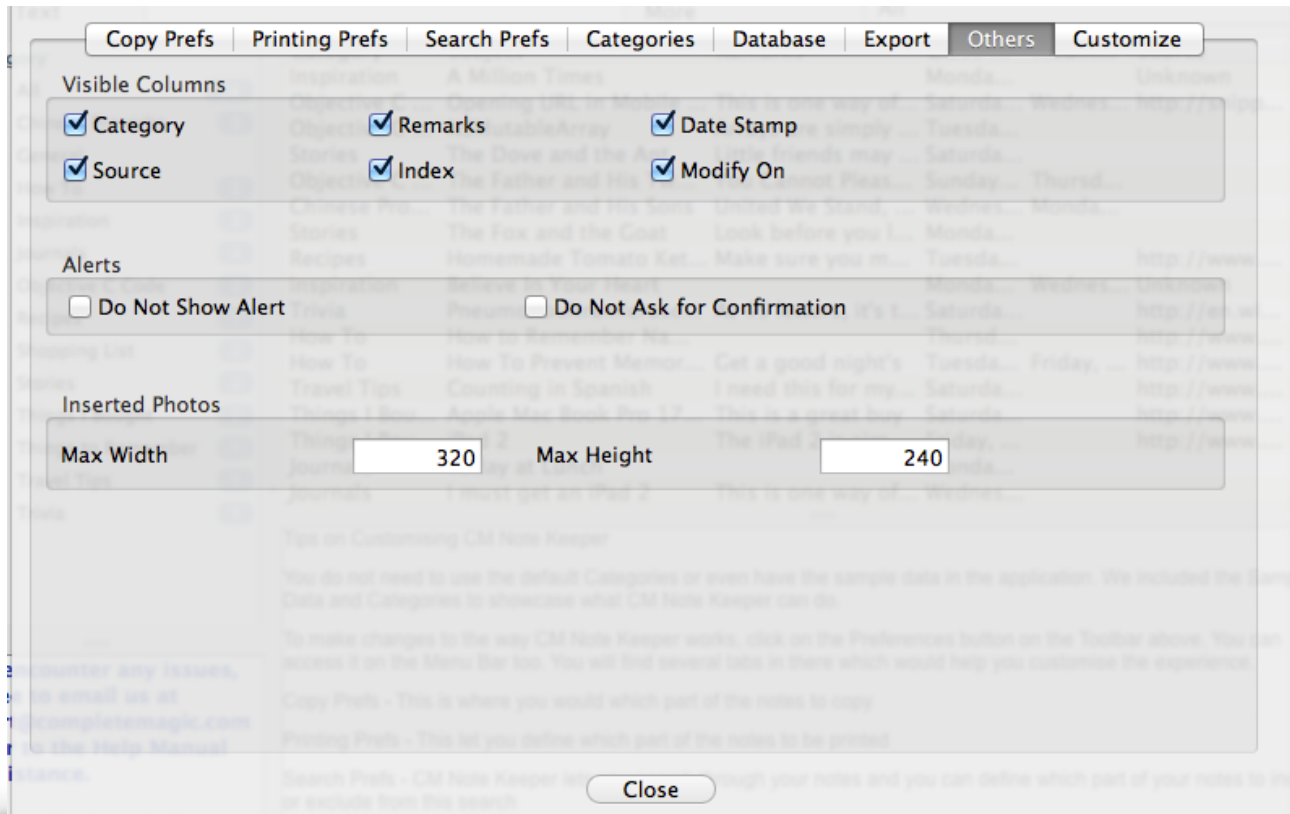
Copy Prefs | Printing Prefs | Search Prefs | Categories | Database | Export | Others | Customize

Visible Columns

Category
Remarks
Date Stamp
Source
Index
Modify On

Alerts

Do Not Show Alert
Do Not Ask for Confirmation

Inserted Photos

Max Width 320
Max Height 240

Close